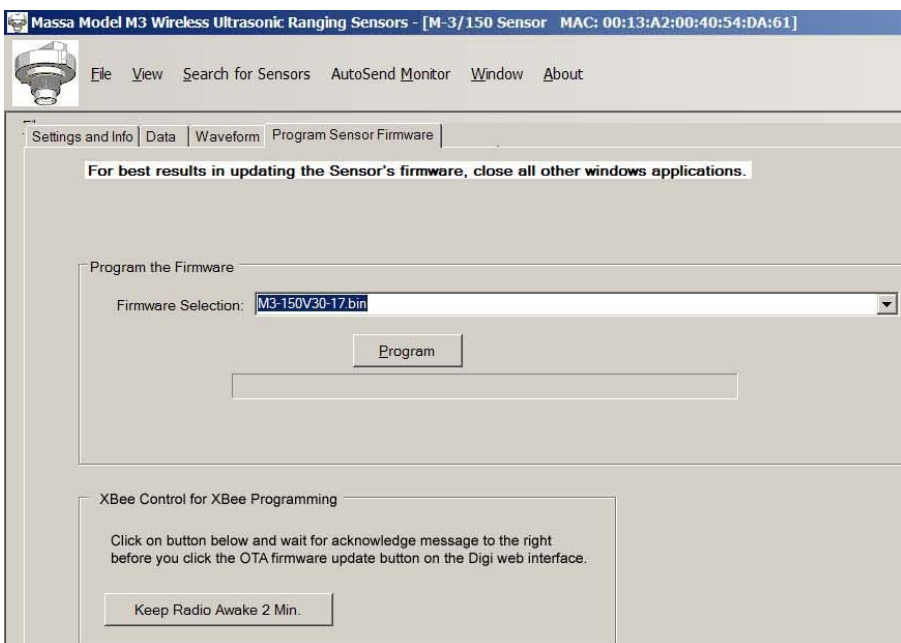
Massa Model M3 Wireless Ultrasonic Ranging Sensors - [M-3/150 Sensor MAC: 00:13:A2:00:40:54:DA:61]

File View Search for Sensors AutoSend Monitor Window About

Settings and Info | Data | Waveform | Program Sensor Firmware

For best results in updating the Sensor's firmware, close all other windows applications.

Program the Firmware

Firmware Selection: M3-150V30-17.bin

Program

XBee Control for XBee Programming

Click on button below and wait for acknowledge message to the right before you click the OTA firmware update button on the Digi web interface.

Keep Radio Awake 2 Min.